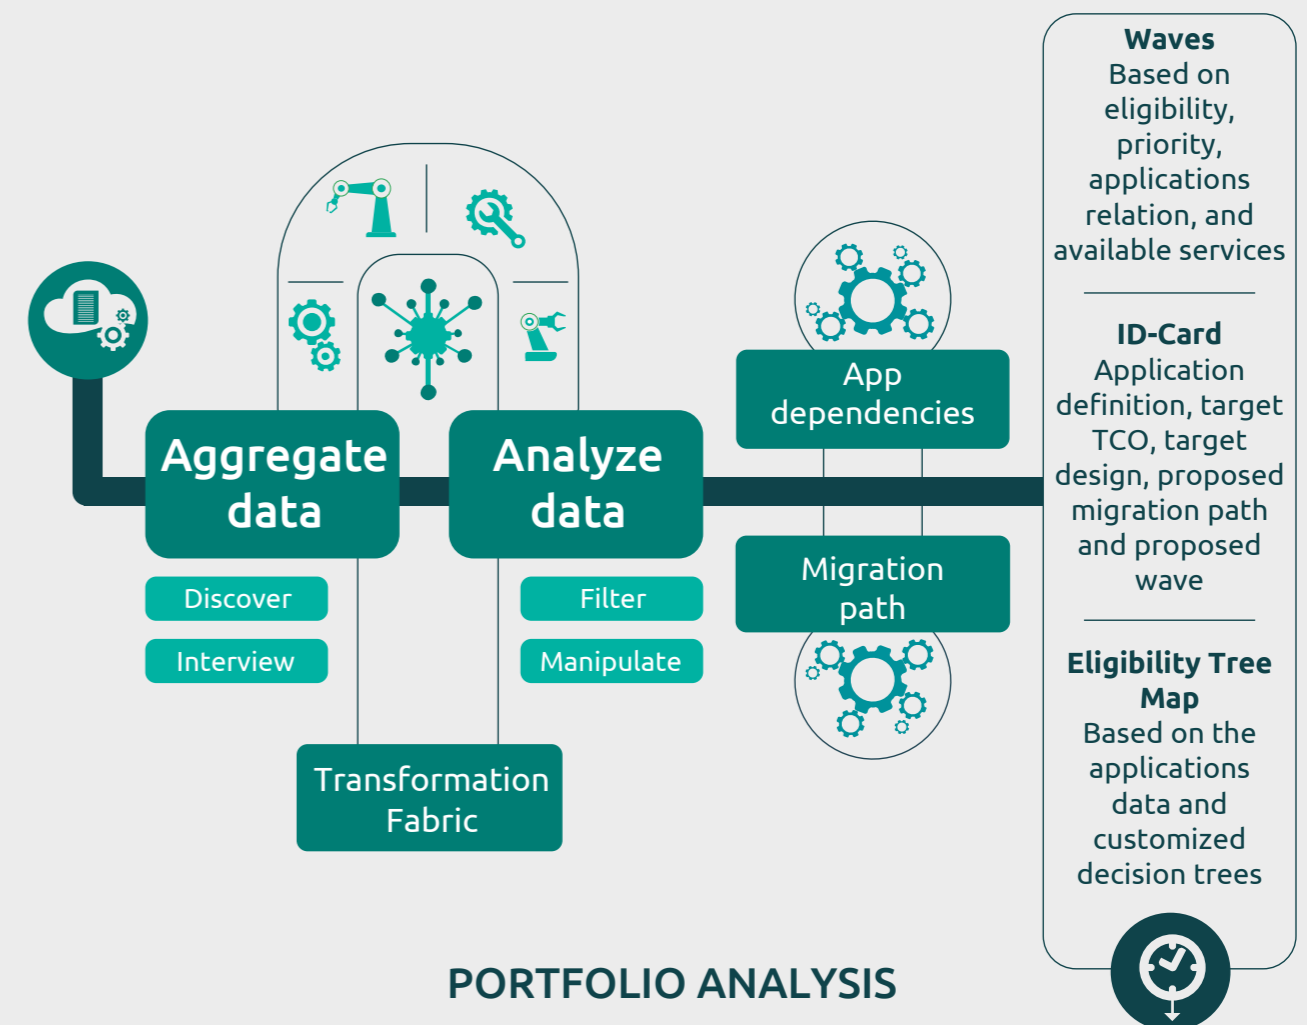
Aggregate data

Discover

Interview

Analyze data

Filter

Manipulate

Transformation Fabric

App dependencies

Migration path

Waves
Based on eligibility, priority, applications relation, and available services

ID-Card
Application definition, target TCO, target design, proposed migration path and proposed wave

Eligibility Tree Map
Based on the applications data and customized decision trees

PORTFOLIO ANALYSIS